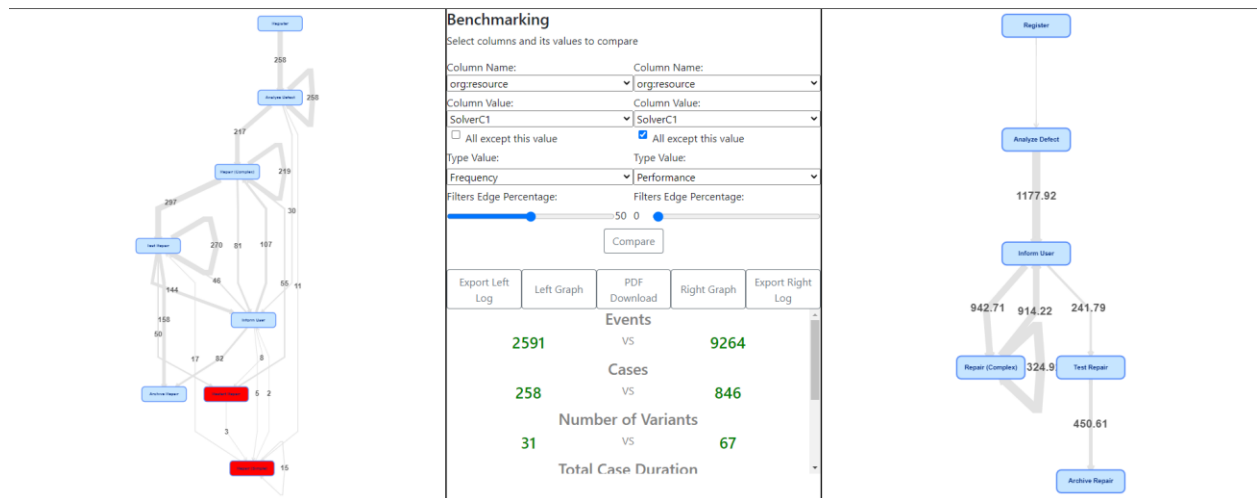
Register

258

Analyze Defect 258

217

Repair (Complex) 219

297

38

Test Repair 270 81 107

46

144 55 11

Inform User

158

50

17 82 8

Archive Repair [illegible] 5 2

3

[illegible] 15

Benchmarking

Select columns and its values to compare

Column Name:
org:resource

Column Name:
org:resource

Column Value:
SolverC1

Column Value:
SolverC1

All except this value

All except this value

Type Value:
Frequency

Type Value:
Performance

Filters Edge Percentage:
50

Filters Edge Percentage:
0

Compare

Export Left Log

Left Graph

PDF Download

Right Graph

Export Right Log

Events

2591 VS 9264

Cases

258 VS 846

Number of Variants

31 VS 67

Total Case Duration

Register

Analyze Defect

1177.92

Inform User

942.71 914.22 241.79

Repair (Complex) 324.9 Test Repair

450.61

Archive Repair